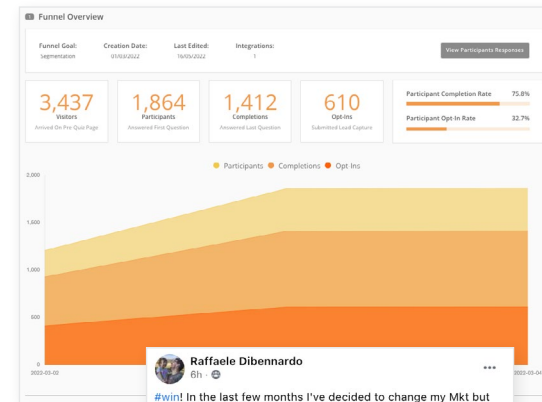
Funnel Overview

Funnel Goal: Segmentation
Creation Date: 01/03/2022
Last Edited: 16/03/2022
Integrations: 1

View Participants Responses

3,437
Visitors
Arrived On Pre-Quiz Page

1,864
Participants
Answered First Question

1,412
Completions
Answered Last Question

610
Opt-Ins
Submitted Lead Capture

Participant Completion Rate 75.8%
Participant Opt-In Rate 32.7%

Participants Completions Opt-Ins

2,000
1,600
1,000
600
0

2022-03-02
2022-03-04

Raffaele Dibennardo
6h ·

#win! In the last few months I've decided to change my Mkt but